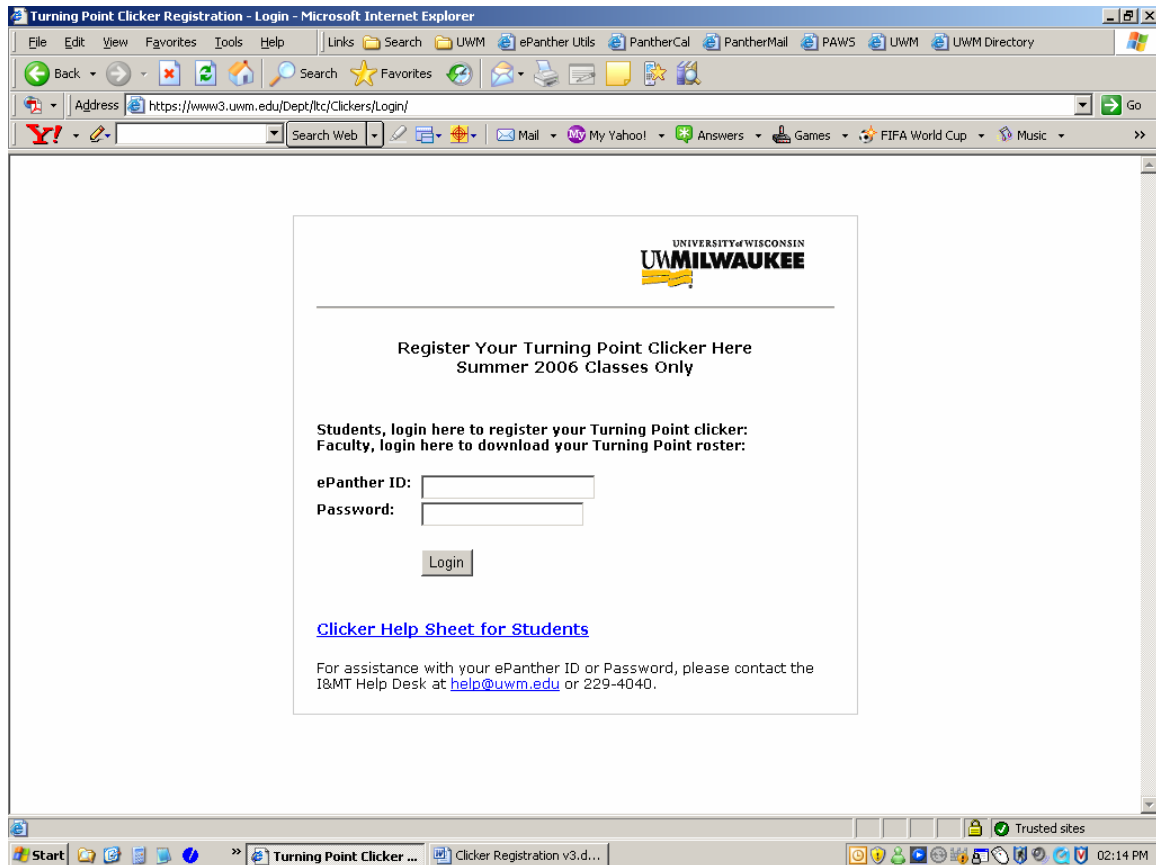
Turning Point Clicker Registration - Login - Microsoft Internet Explorer

File Edit View Favorites Tools Help | Links Search UWM ePanther Utils PantherCal PantherMail PAWS UWM UWM Directory

Back Search Favorites

Address https://www3.uwm.edu/Dept/ltc/Clickers/Login/ Go

Y! Search Web Mail My Yahoo! Answers Games FIFA World Cup Music

UNIVERSITY of WISCONSIN
UWMILWAUKEE

Register Your Turning Point Clicker Here
Summer 2006 Classes Only

Students, login here to register your Turning Point clicker:
Faculty, login here to download your Turning Point roster:

ePanther ID:
Password:

Login

Clicker Help Sheet for Students

For assistance with your ePanther ID or Password, please contact the I&MT Help Desk at help@uwm.edu or 229-4040.

Trusted sites

Start Turning Point Clicker ... Clicker Registration v3.d... 02:14 PM